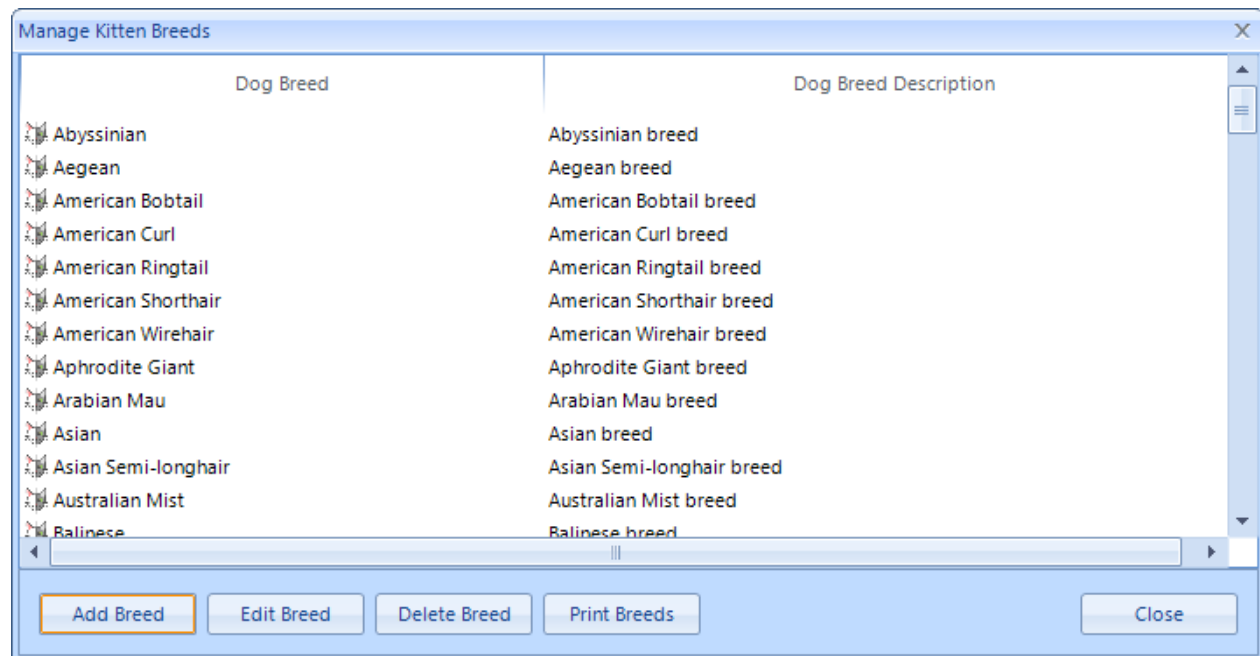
Manage Kitten Breeds

| Dog Breed | Dog Breed Description |
|---|---|
| Abyssinian | Abyssinian breed |
| Aegean | Aegean breed |
| American Bobtail | American Bobtail breed |
| American Curl | American Curl breed |
| American Ringtail | American Ringtail breed |
| American Shorthair | American Shorthair breed |
| American Wirehair | American Wirehair breed |
| Aphrodite Giant | Aphrodite Giant breed |
| Arabian Mau | Arabian Mau breed |
| Asian | Asian breed |
| Asian Semi-longhair | Asian Semi-longhair breed |
| Australian Mist | Australian Mist breed |
| Balinese | Balinese breed |

Add Breed
Edit Breed
Delete Breed
Print Breeds
Close